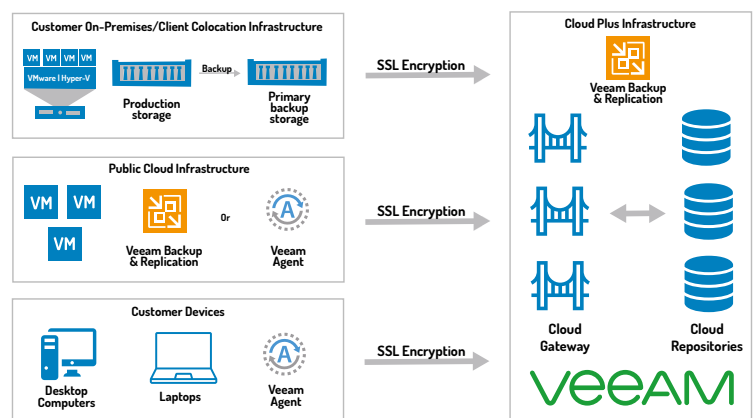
Customer On-Premises/Client Colocation Infrastructure

VM VM VM VM
VMware | Hyper-V

Production storage

Backup

Primary backup storage

SSL Encryption

Public Cloud Infrastructure

VM VM VM

Veeam Backup & Replication

Or

Veeam Agent

SSL Encryption

Customer Devices

Desktop Computers

Laptops

Veeam Agent

SSL Encryption

Cloud Plus Infrastructure

Veeam Backup & Replication

Cloud Gateway

Cloud Repositories

VEEAM